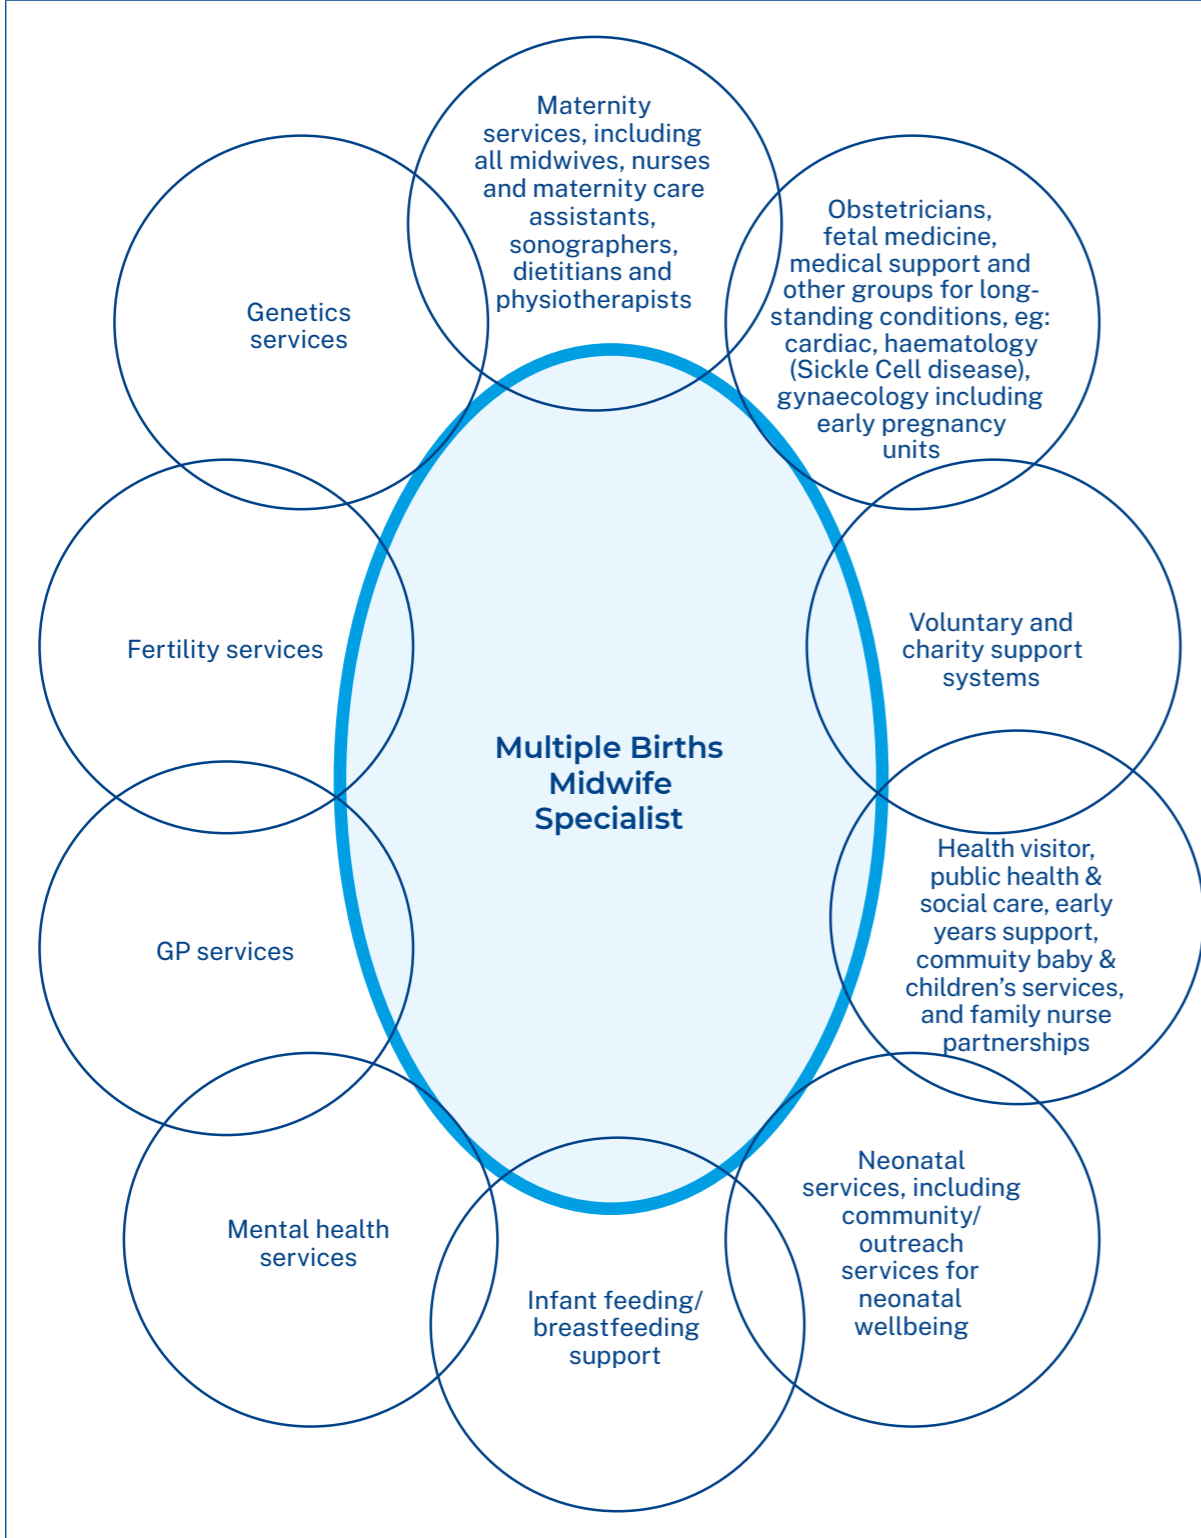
Multiple Births Midwife Specialist

Maternity services, including all midwives, nurses and maternity care assistants, sonographers, dietitians and physiotherapists

Obstetricians, fetal medicine, medical support and other groups for long-standing conditions, eg: cardiac, haematology (Sickle Cell disease), gynaecology including early pregnancy units

Voluntary and charity support systems

Health visitor, public health & social care, early years support, commuity baby & children's services, and family nurse partnerships

Neonatal services, including community/ outreach services for neonatal wellbeing

Infant feeding/ breastfeeding support

Mental health services

GP services

Fertility services

Genetics services